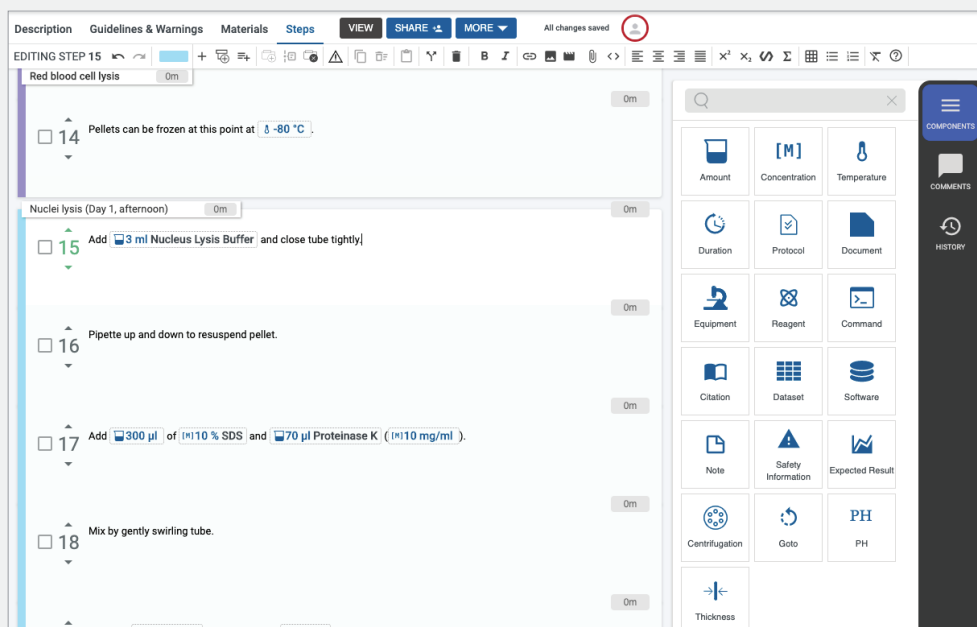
Description Guidelines & Warnings Materials Steps VIEW SHARE MORE All changes saved

EDITING STEP 15

Red blood cell lysis 0m

0m

14 Pellets can be frozen at this point at -80 °C .

Nuclei lysis (Day 1, afternoon) 0m

0m

15 Add 3 ml Nucleus Lysis Buffer and close tube tightly.

0m

16 Pipette up and down to resuspend pellet.

0m

17 Add 300 µl of [M] 10 % SDS and 70 µl Proteinase K ( [M] 10 mg/ml ).

0m

18 Mix by gently swirling tube.

0m

Amount
Concentration
Temperature
Duration
Protocol
Document
Equipment
Reagent
Command
Citation
Dataset
Software
Note
Safety Information
Expected Result
Centrifugation
Goto
PH
Thickness

COMPONENTS
COMMENTS
HISTORY